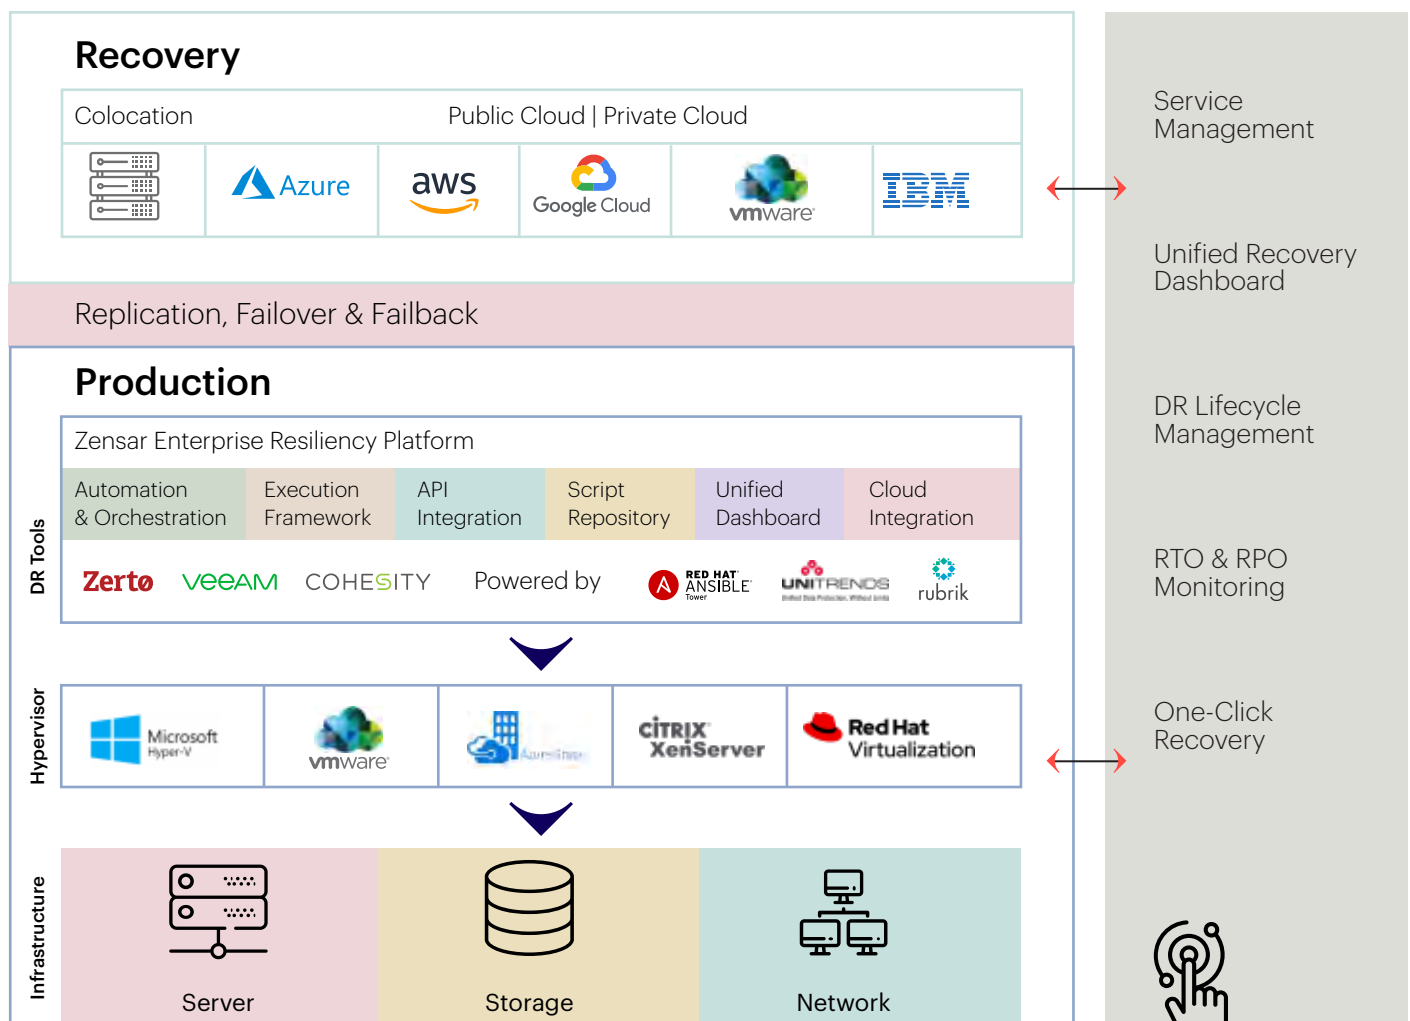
Recovery

Colocation

Public Cloud | Private Cloud

Azure

aws

Google Cloud

vmware

IBM

Replication, Failover & Failback

Production

Zensar Enterprise Resiliency Platform

| Automation & Orchestration | Execution Framework | API Integration | Script Repository | Unified Dashboard | Cloud Integration |
|---|---|---|---|---|---|

Zerto

veeam

COHESITY

Powered by

RED HAT ANSIBLE Tower

UNITRENDS

rubrik

DR Tools

Microsoft Hyper-V

vmware

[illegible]

CITRIX XenServer

Red Hat Virtualization

Hypervisor

Server

Storage

Network

Infrastructure

Service Management

Unified Recovery Dashboard

DR Lifecycle Management

RTO & RPO Monitoring

One-Click Recovery